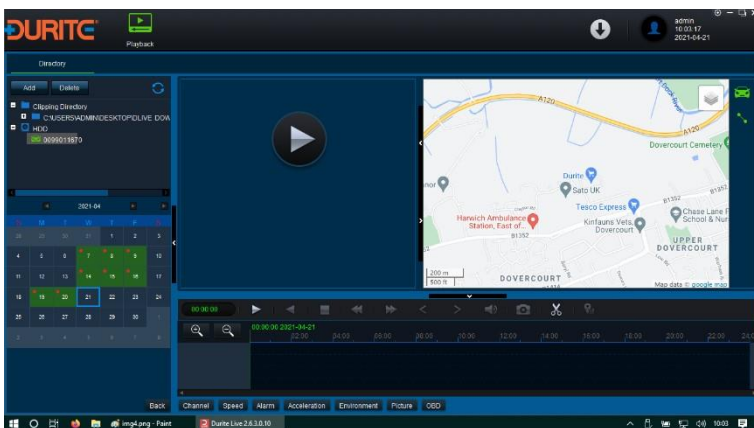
DURITE

Playback

admin
10:03:17
2021-04-21

Directory

Add
Delete

Clipping Directory
C:\USERS\ADMIN\DESKTOP\DLIVE DOW
HDD
0099011570

2021-04

| S | M | T | W | T | F | S |
|---|---|---|---|---|---|---|
| 28 | 29 | 30 | 31 | 1 | 2 | 3 |
| 4 | 5 | 6 | 7 | 8 | 9 | 10 |
| 11 | 12 | 13 | 14 | 15 | 16 | 17 |
| 18 | 19 | 20 | 21 | 22 | 23 | 24 |
| 25 | 26 | 27 | 28 | 29 | 30 | 1 |
| 2 | 3 | 4 | 5 | 6 | 7 | 8 |

A120
A120
Dovercourt Cemetery
Durite
Sato UK
Tesco Express
B1352
B1352
Chase Lane P School & Nur
Harwich Ambulance Station, East of...
Kinfauns Vets, Dovercourt
B1352
UPPER DOVERCOURT
200 m
500 ft
DOVERCOURT
Map data © Google map

00:00:00
00:00:00 2021-04-21
02:00 04:00 06:00 08:00 10:00 12:00 14:00 16:00 18:00 20:00 22:00 24:0

Back
Channel
Speed
Alarm
Acceleration
Environment
Picture
OBD

img4.png - Paint
Durite Live 2.6.3.0.16
10:03